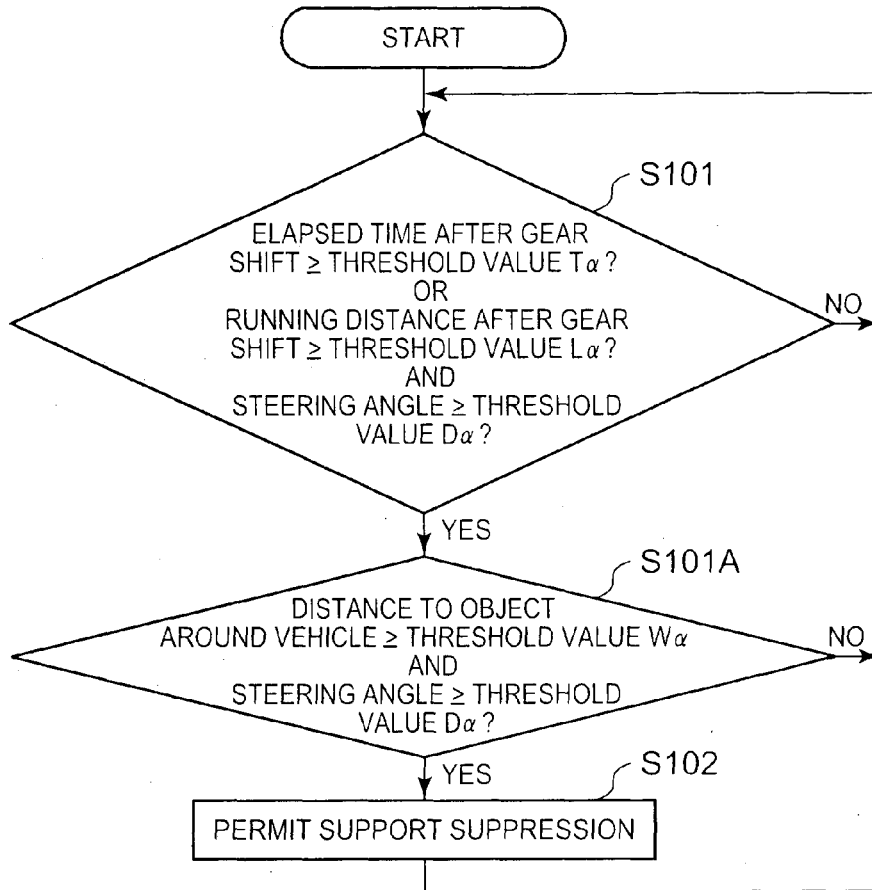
START

S101

ELAPSED TIME AFTER GEAR SHIFT ≥ THRESHOLD VALUE T$\alpha$ ?
OR
RUNNING DISTANCE AFTER GEAR SHIFT ≥ THRESHOLD VALUE L$\alpha$ ?
AND
STEERING ANGLE ≥ THRESHOLD VALUE D$\alpha$ ?

NO

YES

S101A

DISTANCE TO OBJECT AROUND VEHICLE ≥ THRESHOLD VALUE W$\alpha$
AND
STEERING ANGLE ≥ THRESHOLD VALUE D$\alpha$ ?

NO

YES

S102

PERMIT SUPPORT SUPPRESSION